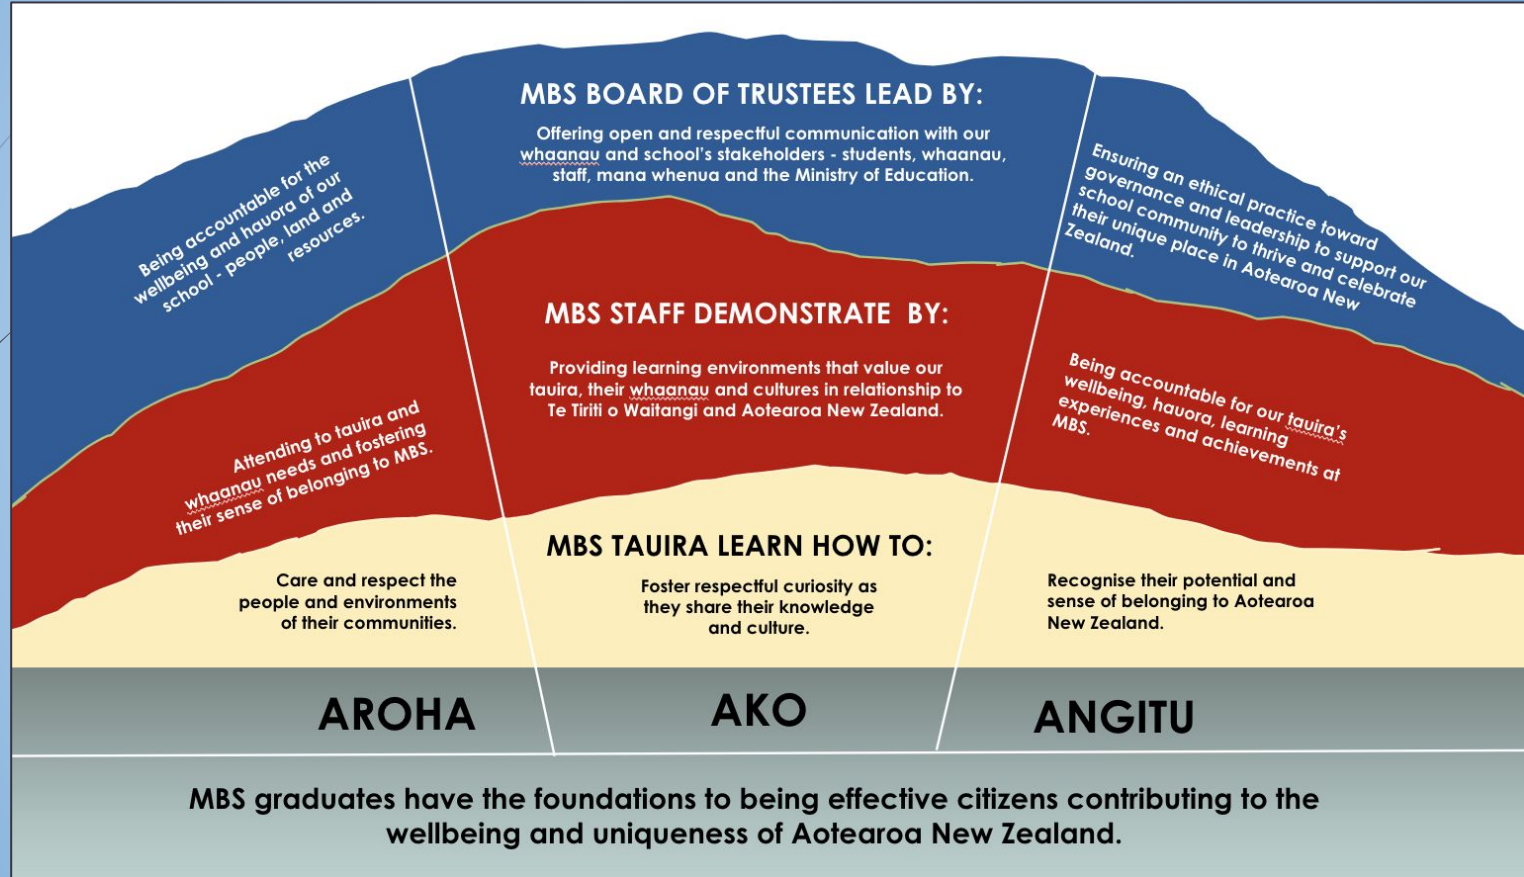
MBS BOARD OF TRUSTEES LEAD BY:

Offering open and respectful communication with our whaanau and school's stakeholders - students, whaanau, staff, mana whenua and the Ministry of Education.

Being accountable for the wellbeing and hauora of our school - people, land and resources.

Ensuring an ethical practice toward governance and leadership to support our school community to thrive and celebrate their unique place in Aotearoa New Zealand.

MBS STAFF DEMONSTRATE BY:

Providing learning environments that value our tauira, their whaanau and cultures in relationship to Te Tiriti o Waitangi and Aotearoa New Zealand.

Attending to tauira and whaanau needs and fostering their sense of belonging to MBS.

Being accountable for our tauira's wellbeing, hauora, learning experiences and achievements at MBS.

MBS TAUIRA LEARN HOW TO:

Care and respect the people and environments of their communities.

Foster respectful curiosity as they share their knowledge and culture.

Recognise their potential and sense of belonging to Aotearoa New Zealand.

AROHA

AKO

ANGITU

MBS graduates have the foundations to being effective citizens contributing to the wellbeing and uniqueness of Aotearoa New Zealand.